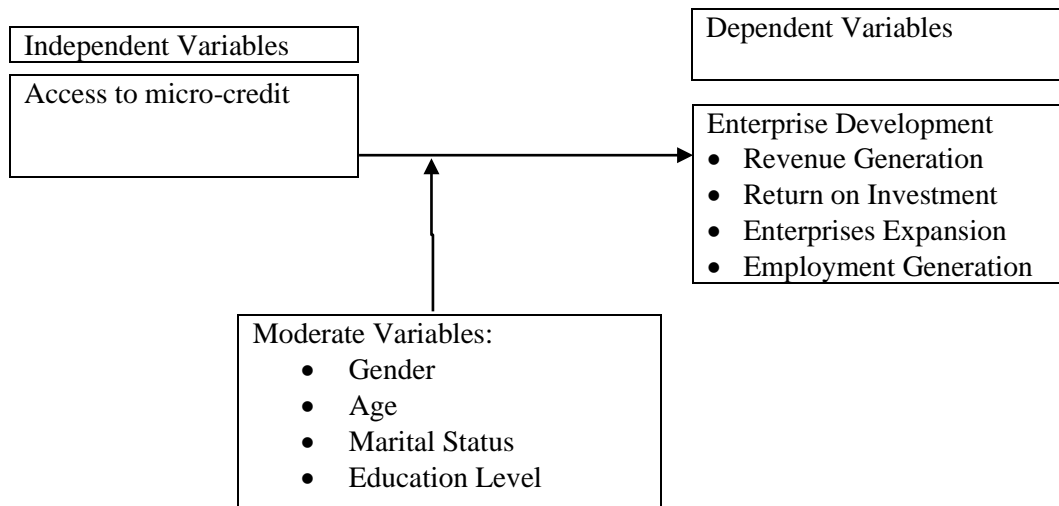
Independent Variables

Access to micro-credit

Dependent Variables

Enterprise Development
- Revenue Generation
- Return on Investment
- Enterprises Expansion
- Employment Generation

Moderate Variables:
- Gender
- Age
- Marital Status
- Education Level